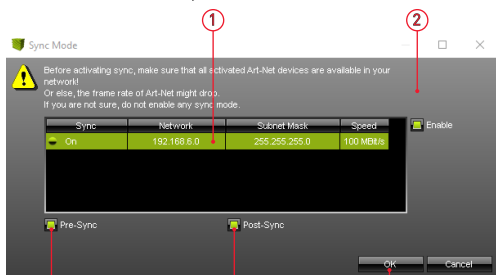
①

②

Sync Mode

Before activating sync, make sure that all activated Art-Net devices are available in your network!
Or else, the frame rate of Art-Net might drop.
If you are not sure, do not enable any sync mode.

| Sync | Network | Subnet Mask | Speed |
|---|---|---|---|
| On | 192.168.6.0 | 255.255.255.0 | 100 MBit/s |

Enable

Pre-Sync

Post-Sync

OK

Cancel